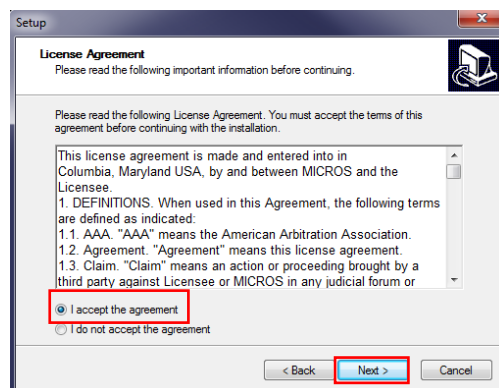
Setup

License Agreement
Please read the following important information before continuing.

Please read the following License Agreement. You must accept the terms of this agreement before continuing with the installation.

This license agreement is made and entered into in Columbia, Maryland USA, by and between MICROS and the Licensee.
1. DEFINITIONS. When used in this Agreement, the following terms are defined as indicated:
1.1. AAA. "AAA" means the American Arbitration Association.
1.2. Agreement. "Agreement" means this license agreement.
1.3. Claim. "Claim" means an action or proceeding brought by a third party against Licensee or MICROS in any judicial forum or

I accept the agreement
I do not accept the agreement

< Back
Next >
Cancel